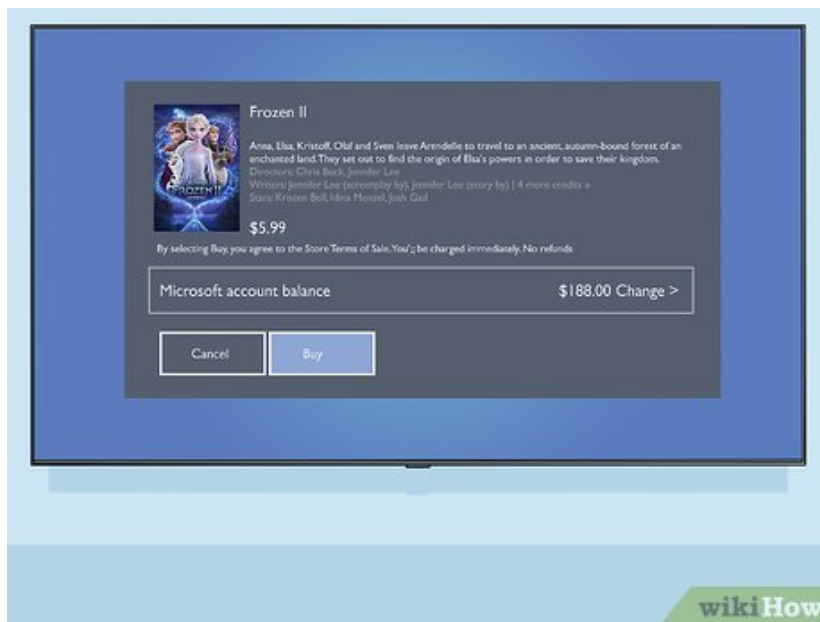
Frozen II

Anna, Elsa, Kristoff, Olaf and Sven leave Arendelle to travel to an ancient, autumn-bound forest of an enchanted land. They set out to find the origin of Elsa's powers in order to save their kingdom.
Directors: Chris Buck, Jennifer Lee
Writers: Jennifer Lee (screenplay by), Jennifer Lee (story by) | 4 more credits »
Stars: Kristen Bell, Idina Menzel, Josh Gad

FROZEN II

$5.99

By selecting Buy, you agree to the Store Terms of Sale. You';; be charged immediately. No refunds

Microsoft account balance $188.00 Change >

Cancel Buy

wikiHow